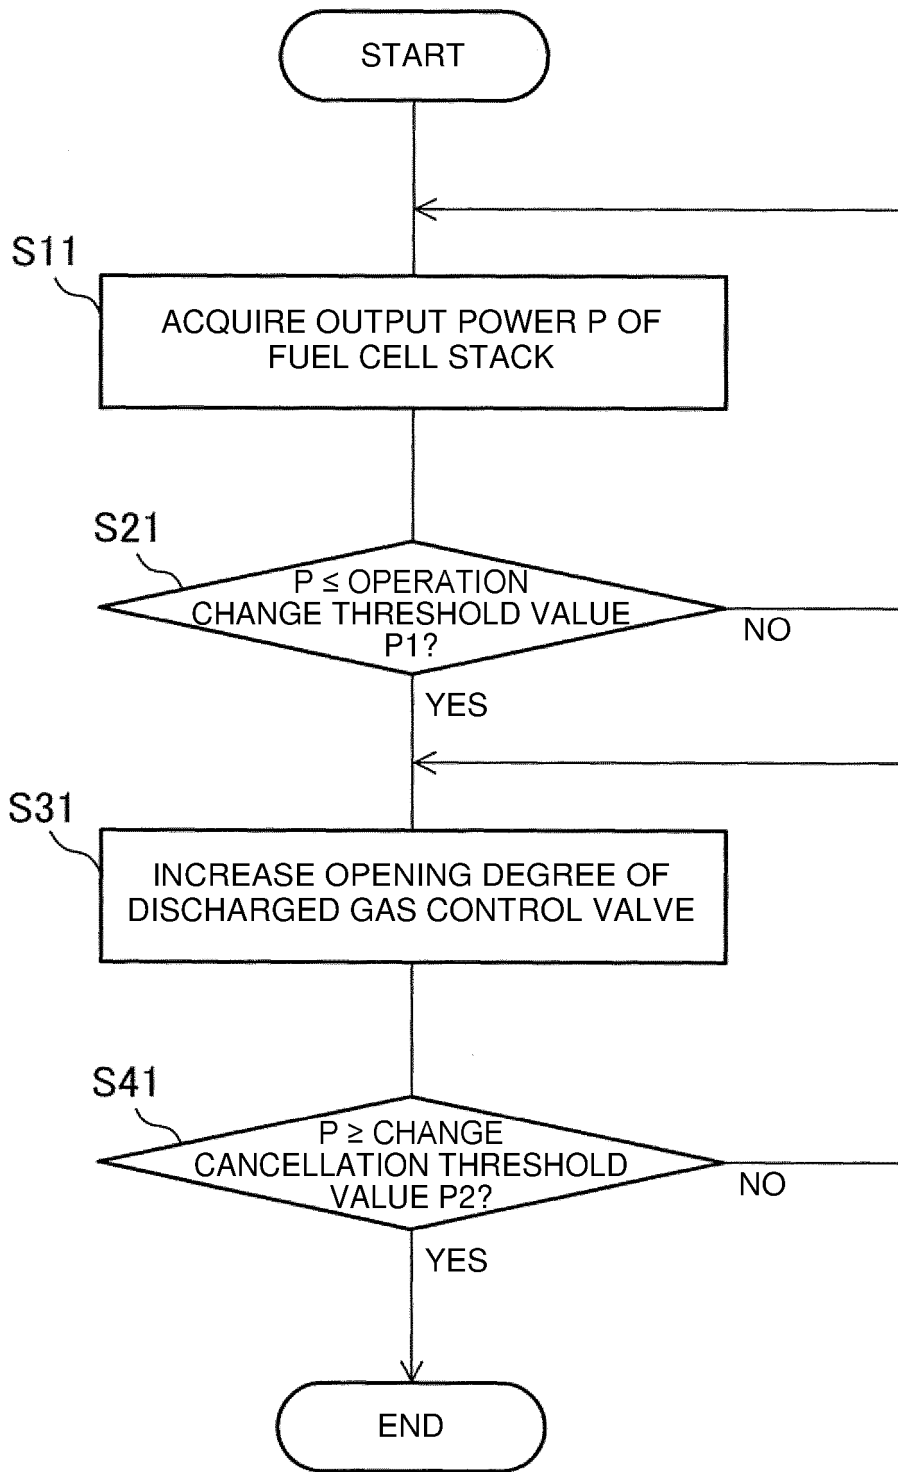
START

S11

ACQUIRE OUTPUT POWER P OF FUEL CELL STACK

S21

$P \leq$ OPERATION CHANGE THRESHOLD VALUE P1?

NO

YES

S31

INCREASE OPENING DEGREE OF DISCHARGED GAS CONTROL VALVE

S41

$P \geq$ CHANGE CANCELLATION THRESHOLD VALUE P2?

NO

YES

END